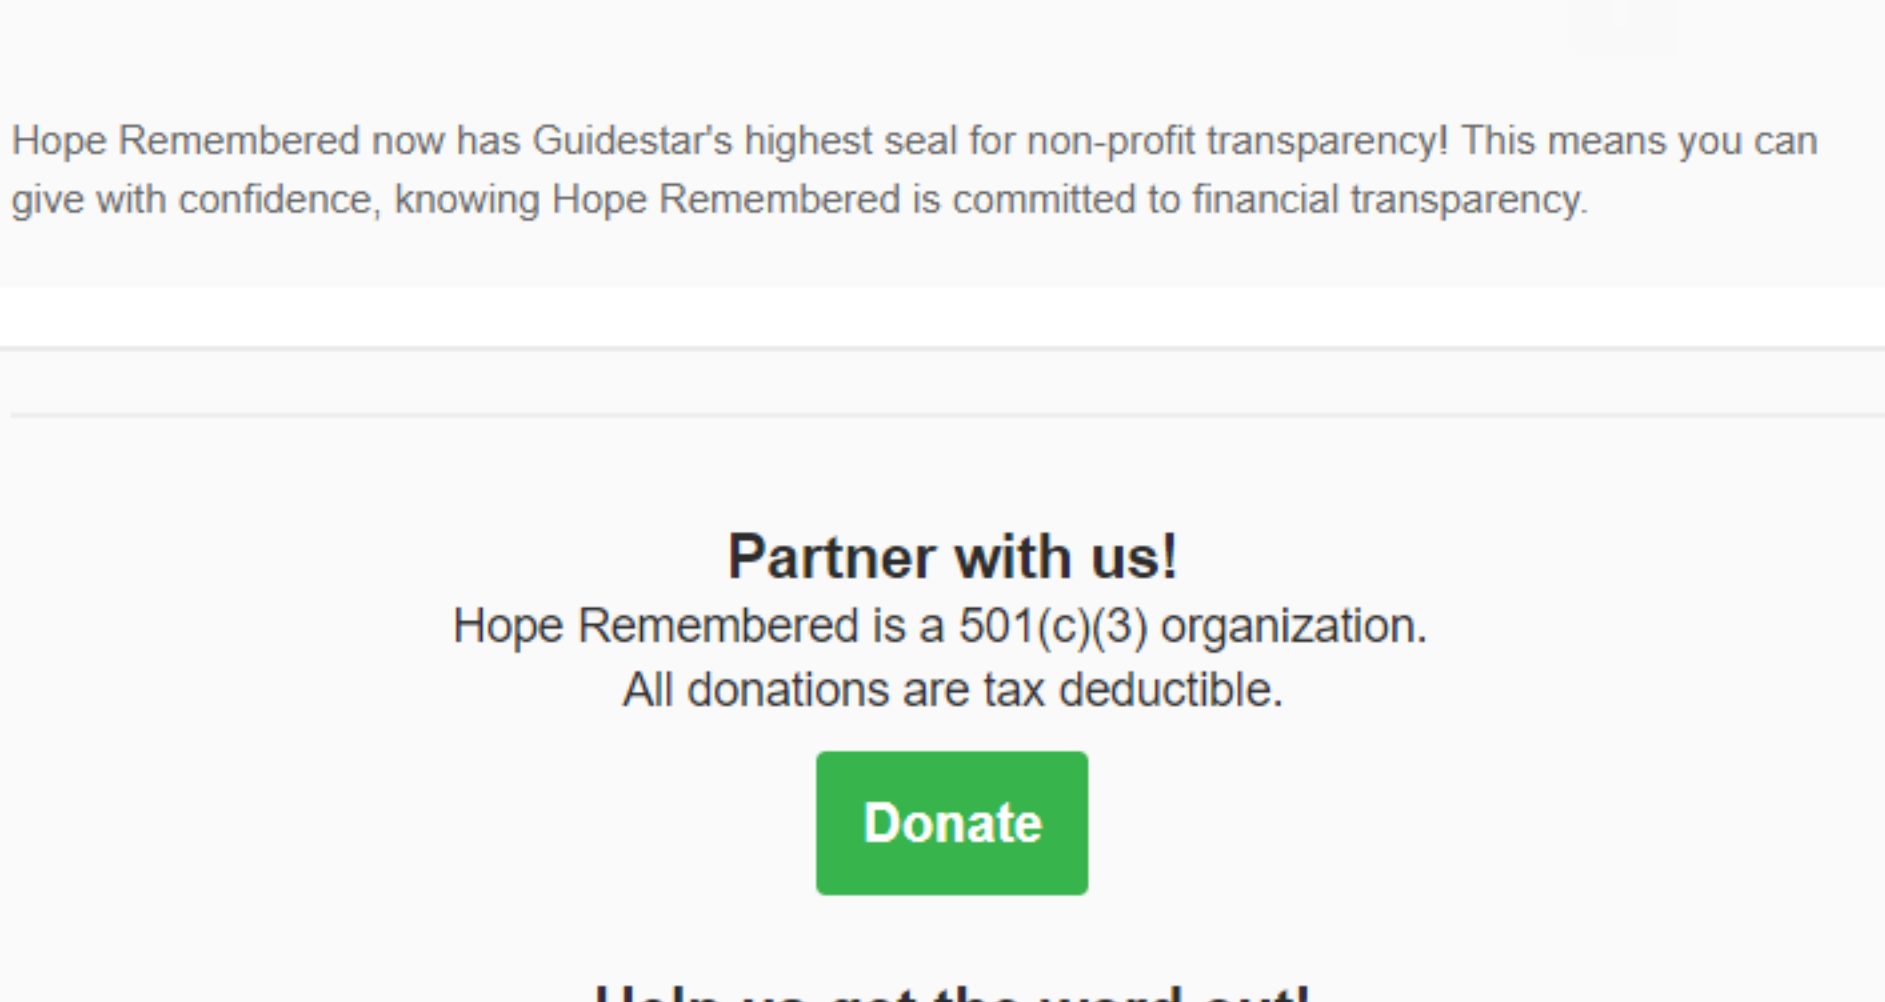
Hope Remembered now has Guidestar's highest seal for non-profit transparency! This means you can give with confidence, knowing Hope Remembered is committed to financial transparency.

Partner with us!
Hope Remembered is a 501(c)(3) organization.
All donations are tax deductible.

Donate

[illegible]